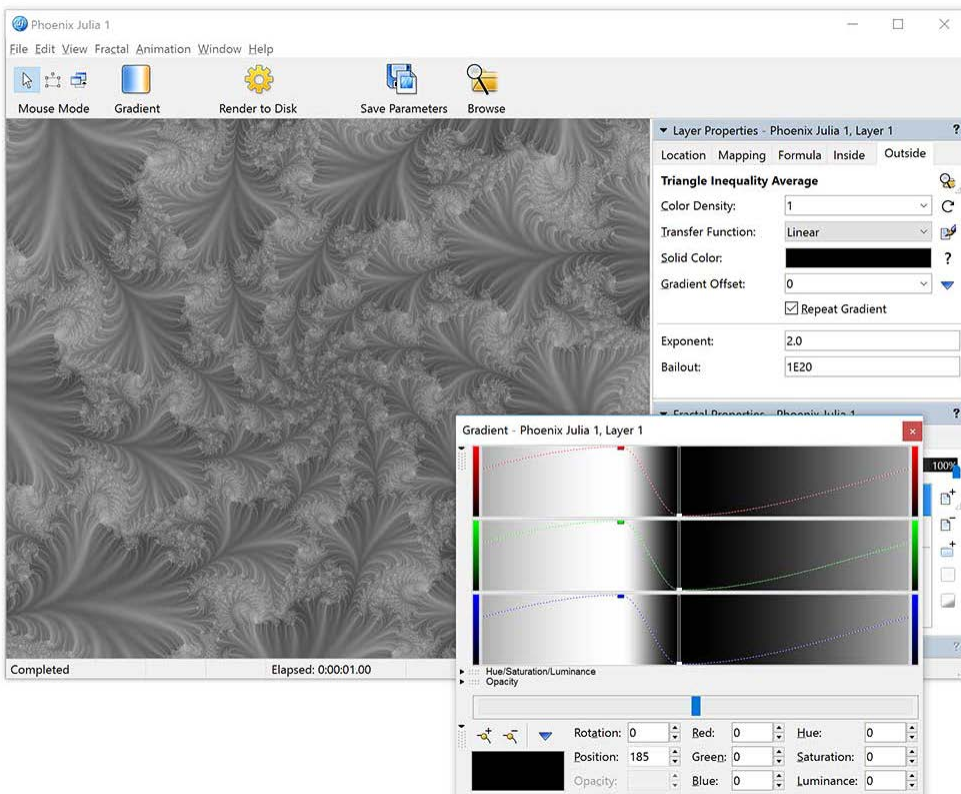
Phoenix Julia 1

File Edit View Fractal Animation Window Help

Mouse Mode Gradient Render to Disk Save Parameters Browse

Layer Properties - Phoenix Julia 1, Layer 1

Location Mapping Formula Inside Outside

Triangle Inequality Average

Color Density: 1

Transfer Function: Linear

Solid Color:

Gradient Offset: 0

Repeat Gradient

Exponent: 2.0

Bailout: 1E20

Fractal Properties - Phoenix Julia 1

Gradient - Phoenix Julia 1, Layer 1

100%

Hue/Saturation/Luminance

Opacity

Rotation: 0 Red: 0 Hue: 0

Position: 185 Green: 0 Saturation: 0

Opacity: Blue: 0 Luminance: 0

Completed Elapsed: 0:00:01.00